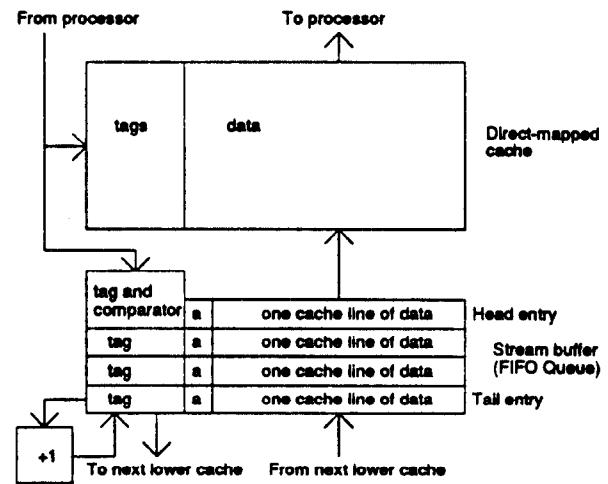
From processor

To processor

tags

data

Direct-mapped cache

tag and comparator | a | one cache line of data | Head entry

tag | a | one cache line of data

Stream buffer (FIFO Queue)

tag | a | one cache line of data

tag | a | one cache line of data | Tail entry

+1

To next lower cache

From next lower cache